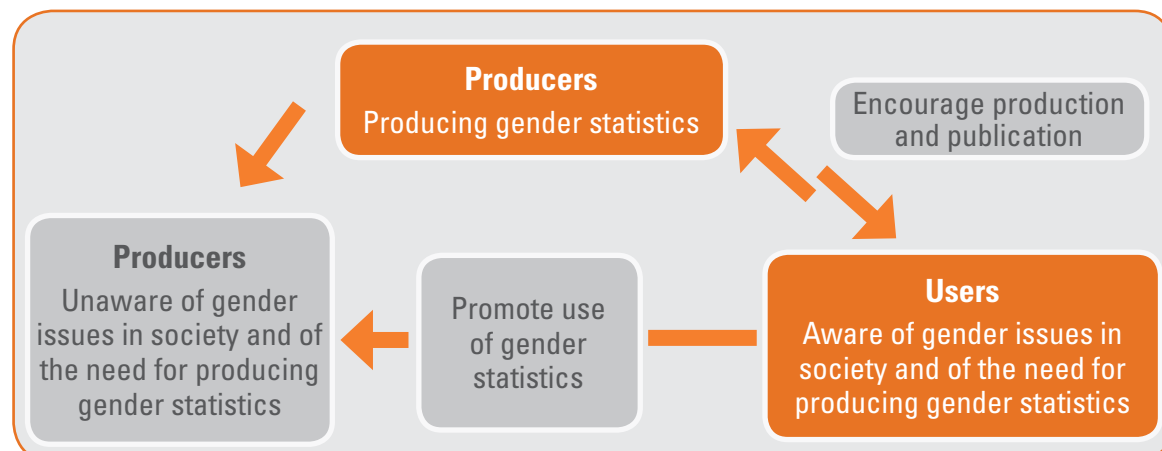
Producers
Producing gender statistics

Encourage production and publication

Producers
Unaware of gender issues in society and of the need for producing gender statistics

Promote use of gender statistics

Users
Aware of gender issues in society and of the need for producing gender statistics